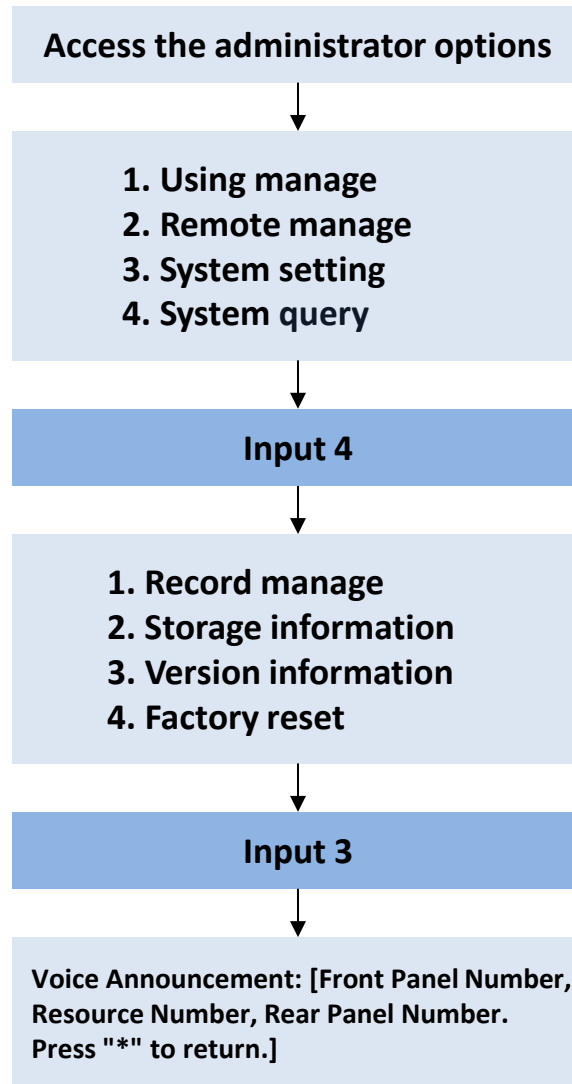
Access the administrator options

1. Using manage
2. Remote manage
3. System setting
4. System query

Input 4

1. Record manage
2. Storage information
3. Version information
4. Factory reset

Input 3

Voice Announcement: [Front Panel Number, Resource Number, Rear Panel Number. Press "*" to return.]